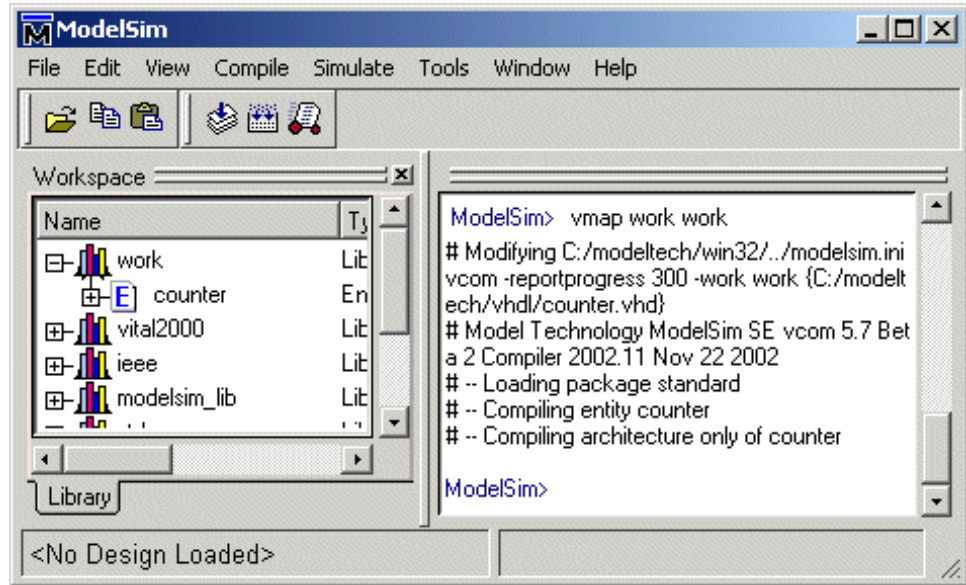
ModelSim

File Edit View Compile Simulate Tools Window Help

Workspace

| Name | Ty |
|---|---|
| work | Lit |
| counter | En |
| vital2000 | Lit |
| ieee | Lit |
| modelsim_lib | Lit |

Library

ModelSim> vmap work work
# Modifying C:/modeltech/win32/../modelsim.ini
vcom -reportprogress 300 -work work {C:/modeltech/vhdl/counter.vhd}
# Model Technology ModelSim SE vcom 5.7 Beta 2 Compiler 2002.11 Nov 22 2002
# -- Loading package standard
# -- Compiling entity counter
# -- Compiling architecture only of counter

ModelSim>

<No Design Loaded>